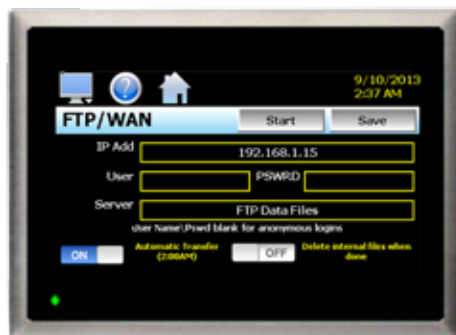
9/10/2013
2:37 AM

FTP/WAN

Start

Save

IP Add

192.168.1.15

User

PSWRD

Server

FTP Data Files

User Name\Pswd blank for anonymous logins

ON

Automatic Transfer (2:00AM)

OFF

Delete internal files when done